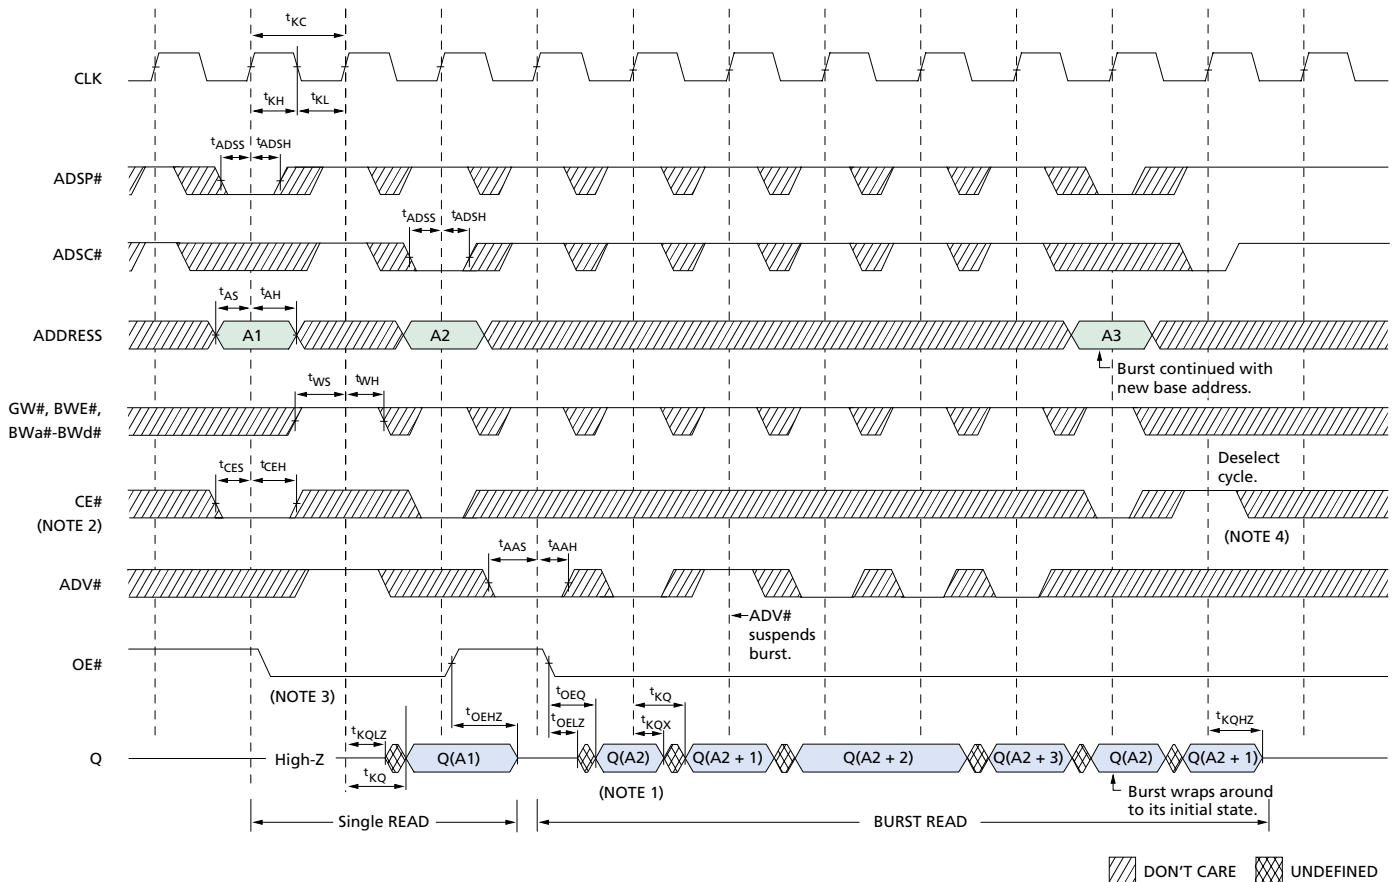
$t_{KC}$

CLK

$t_{KH}$ $t_{KL}$

$t_{ADSS}$ $t_{ADSH}$

ADSP#

$t_{ADSS}$ $t_{ADSH}$

ADSC#

$t_{AS}$ $t_{AH}$

ADDRESS

A1

A2

A3

Burst continued with new base address.

$t_{WS}$ $t_{WH}$

GW#, BWE#, BWa#-BWd#

$t_{CES}$ $t_{CEH}$

Deselect cycle.

CE# (NOTE 2)

(NOTE 4)

$t_{AAS}$ $t_{AAH}$

ADV#

ADV# suspends burst.

OE#

(NOTE 3)

$t_{OEHZ}$

$t_{OEQ}$

$t_{OELZ}$

$t_{KQ}$

$t_{KQX}$

$t_{KQHZ}$

$t_{KQLZ}$

Q

High-Z

$t_{KQ}$

Q(A1)

Q(A2)

Q(A2 + 1)

Q(A2 + 2)

Q(A2 + 3)

Q(A2)

Q(A2 + 1)

(NOTE 1)

Burst wraps around to its initial state.

Single READ

BURST READ

DON'T CARE

UNDEFINED